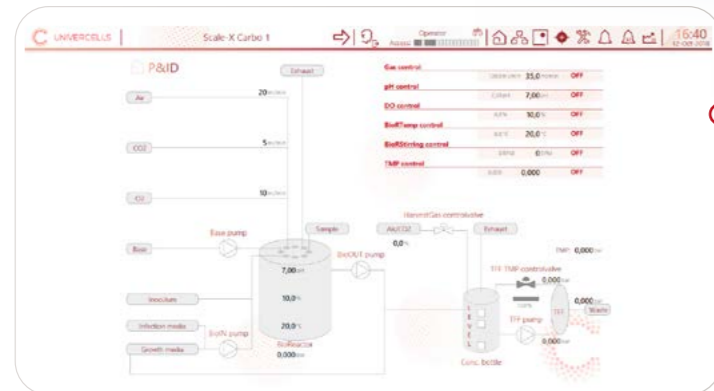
UNIVERCELLS | Scale-X Carbo 1

Operator

16:40

P&ID

Exhaust

Air 20

CO2 5

O2 10

Gas control
35,0 OFF
pH control
7,00 OFF
DO control
10,0 % OFF
BioRTemp control
20,0 °C OFF
BioRStirring control
0 OFF
TMP control
0,000 OFF

Sample

Base pump

Base

BioOUT pump

Air/CO2

HarvestGas controlvalve

Exhaust

0,0 %

7,00

10,0 %

20,0 °C

BioReactor
0,000

Inoculum

Infection media

Growth media

BioIN pump

TMP: 0,000

TFF TMP controlvalve

0,000

0,000

TFF

Waste

TFF pump

0,000

Conc. bottle

L
E
V
E
L